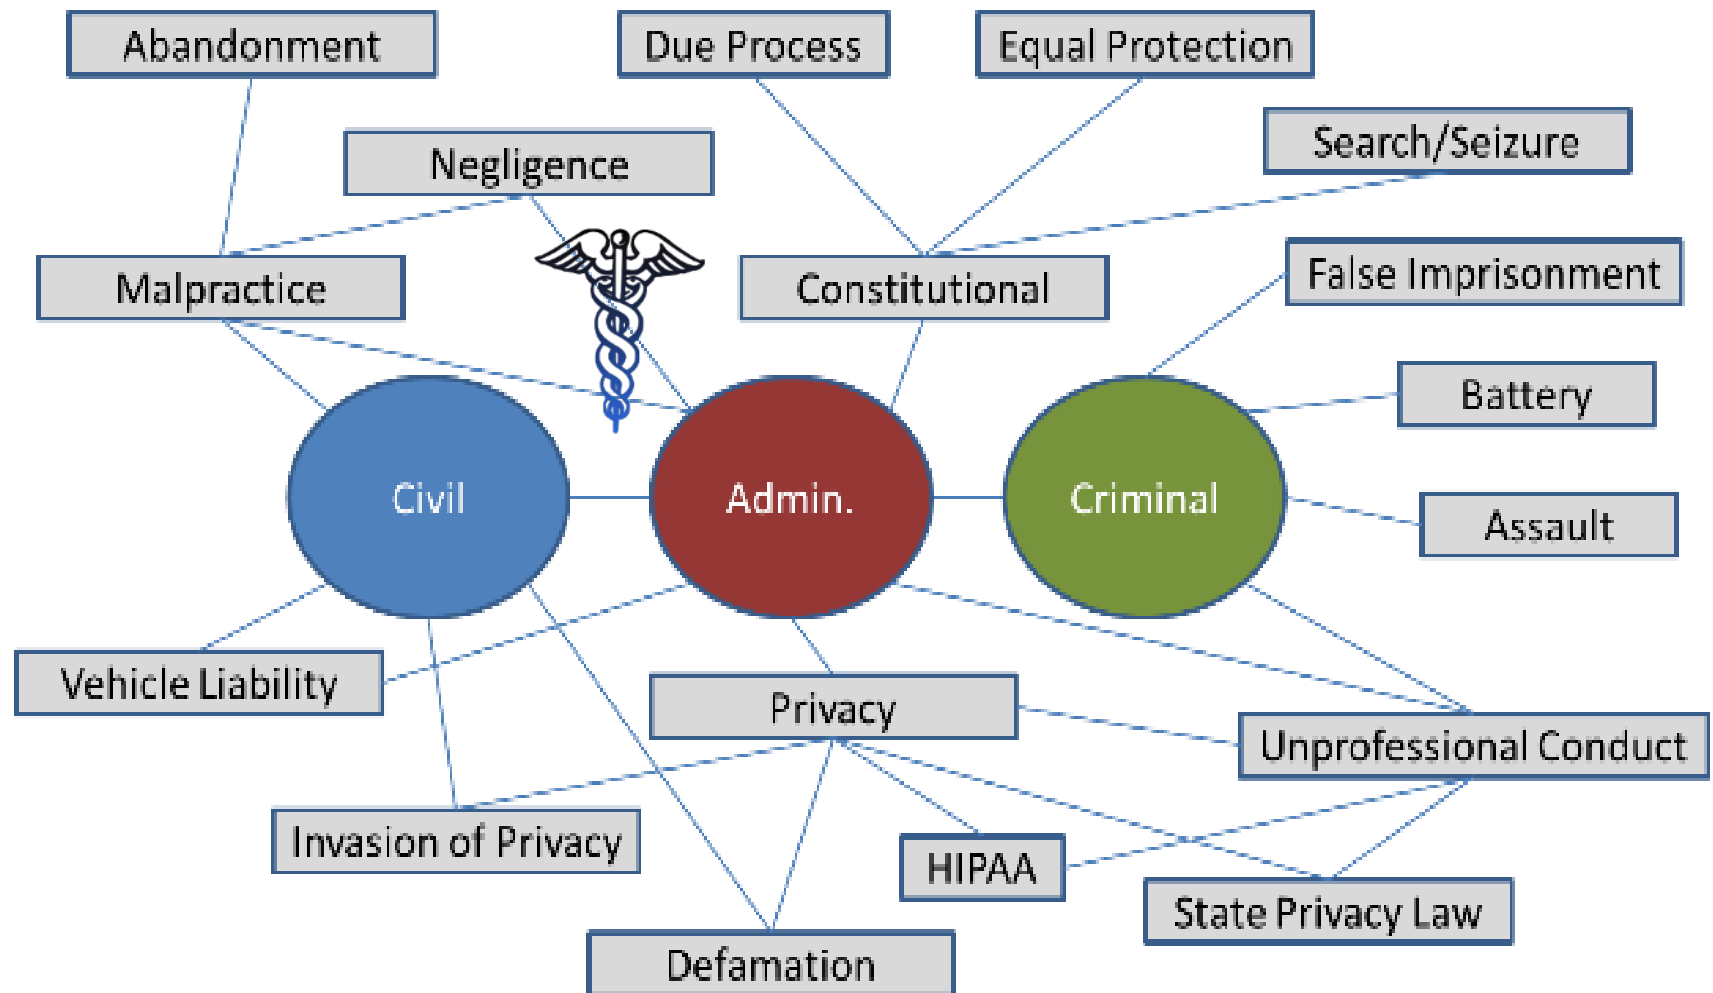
Abandonment

Due Process

Equal Protection

Search/Seizure

Negligence

Malpractice

Constitutional

False Imprisonment

Battery

Civil

Admin.

Criminal

Assault

Vehicle Liability

Privacy

Unprofessional Conduct

Invasion of Privacy

HIPAA

State Privacy Law

Defamation